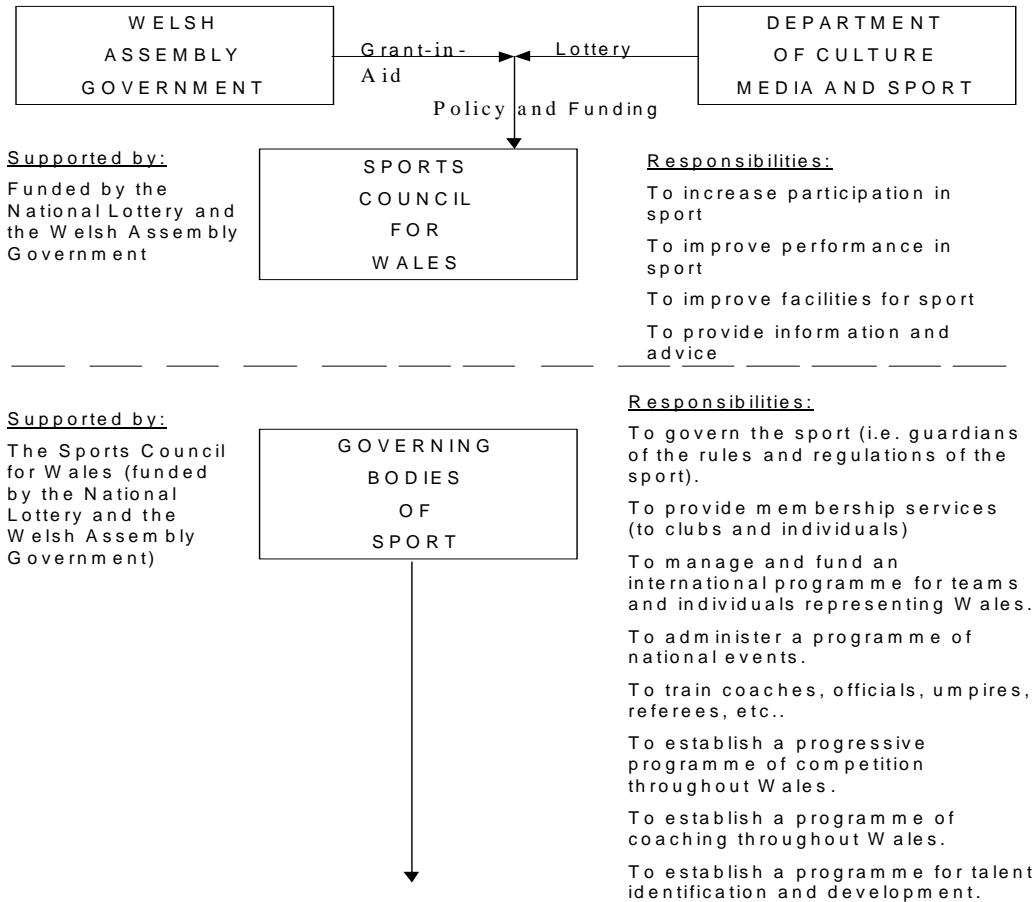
WELSH ASSEMBLY GOVERNMENT

Grant-in-Aid

Lottery

DEPARTMENT OF CULTURE MEDIA AND SPORT

Policy and Funding

Supported by:

Funded by the National Lottery and the Welsh Assembly Government

SPORTS COUNCIL FOR WALES

Responsibilities:

To increase participation in sport

To improve performance in sport

To improve facilities for sport

To provide information and advice

Supported by:

The Sports Council for Wales (funded by the National Lottery and the Welsh Assembly Government)

GOVERNING BODIES OF SPORT

Responsibilities:

To govern the sport (i.e. guardians of the rules and regulations of the sport).

To provide membership services (to clubs and individuals)

To manage and fund an international programme for teams and individuals representing Wales.

To administer a programme of national events.

To train coaches, officials, umpires, referees, etc..

To establish a progressive programme of competition throughout Wales.

To establish a programme of coaching throughout Wales.

To establish a programme for talent identification and development.